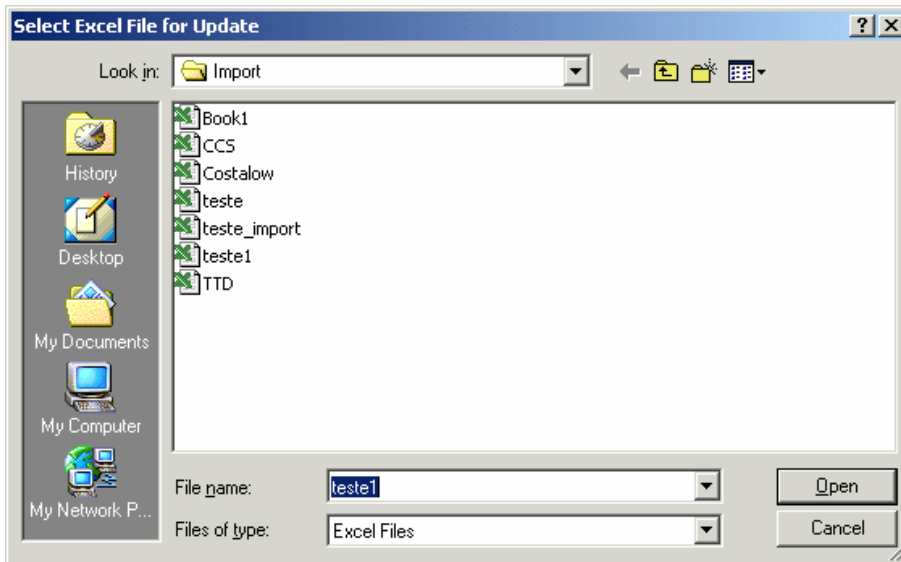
Select Excel File for Update

?

Look in: Import

History

Desktop

My Documents

My Computer

My Network P...

Book1
CCS
Costalow
teste
teste_import
teste1
TTD

File name: teste1

Files of type: Excel Files

Open

Cancel